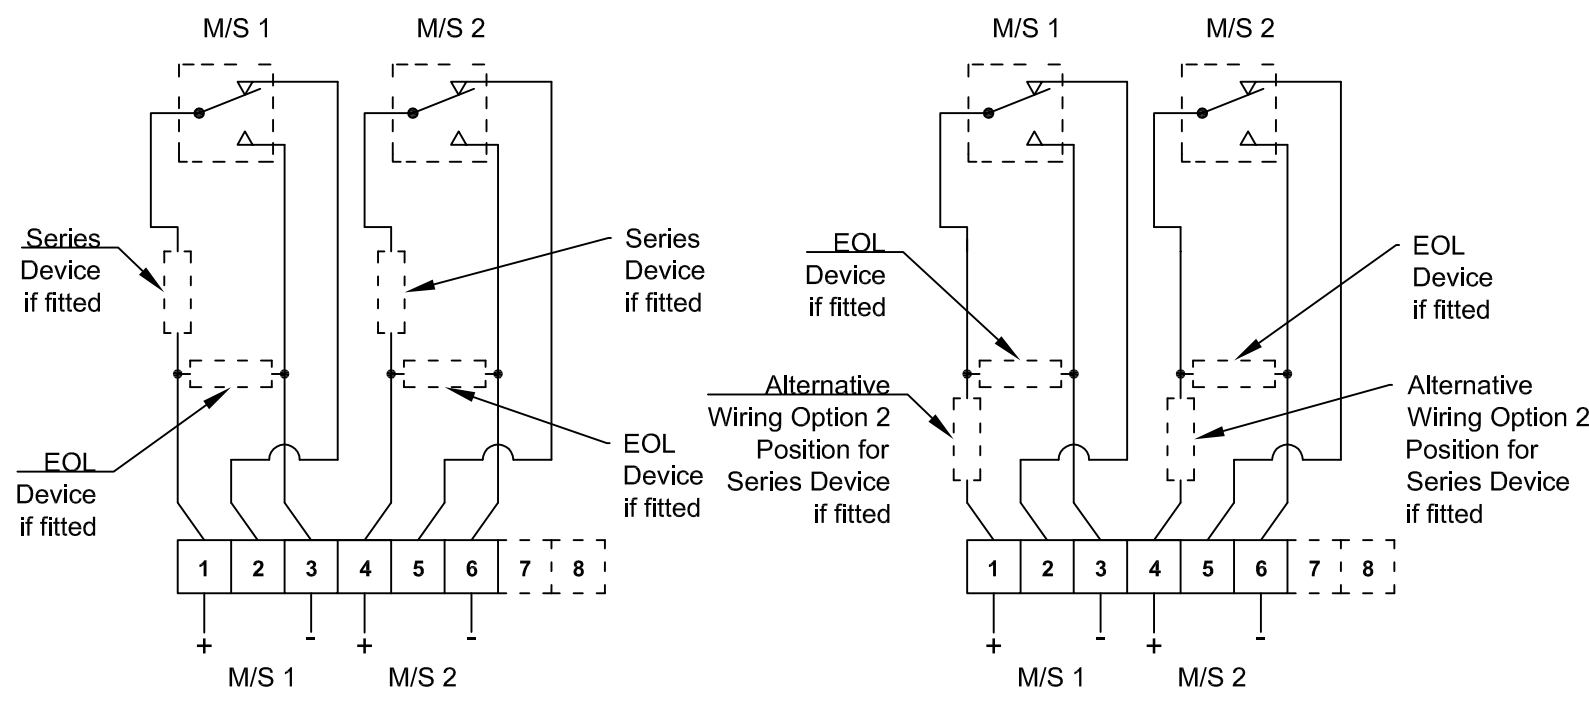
M/S 1 M/S 2

Series Device if fitted

Series Device if fitted

EOL Device if fitted

EOL Device if fitted

1 2 3 4 5 6 7 8

+ - + -

M/S 1 M/S 2

M/S 1 M/S 2

EOL Device if fitted

EOL Device if fitted

Alternative Wiring Option 2 Position for Series Device if fitted

Alternative Wiring Option 2 Position for Series Device if fitted

1 2 3 4 5 6 7 8

+ - + -

M/S 1 M/S 2